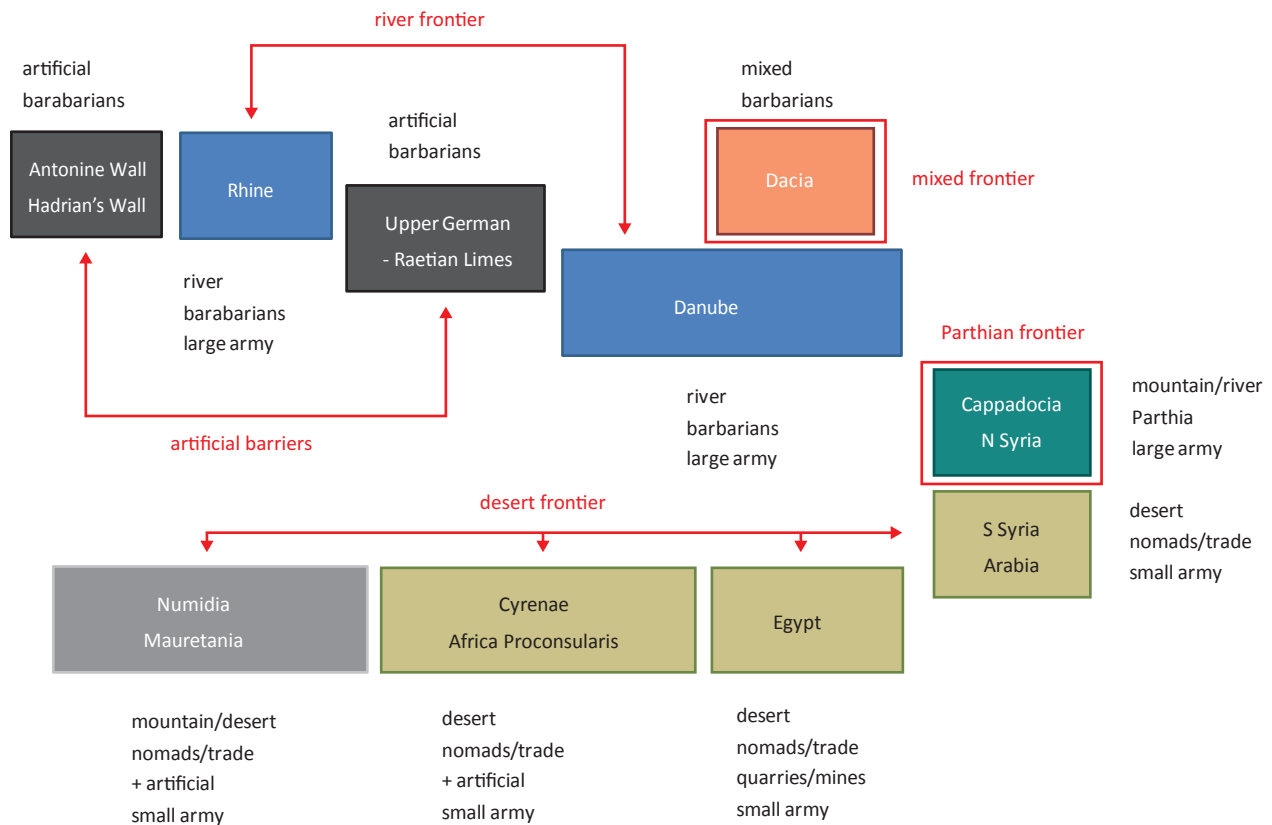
river frontier

artificial
barabarians

Antonine Wall
Hadrian's Wall

Rhine

artificial
barbarians

Upper German
- Raetian Limes

mixed
barbarians

Dacia

mixed frontier

Danube

river
barabarians
large army

artificial barriers

river
barbarians
large army

Parthian frontier

Cappadocia
N Syria

mountain/river
Parthia
large army

desert frontier

S Syria
Arabia

desert
nomads/trade
small army

Numidia
Mauretania

Cyrenae
Africa Proconsularis

Egypt

mountain/desert
nomads/trade
+ artificial
small army

desert
nomads/trade
+ artificial
small army

desert
nomads/trade
quarries/mines
small army